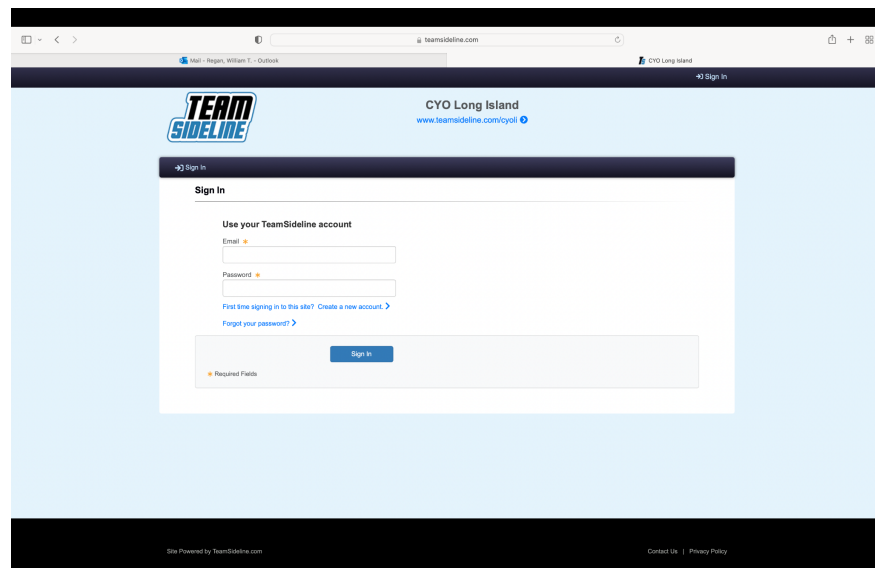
teamsideline.com

Mail - Regan, William T. - Outlook

CYO Long Island

Sign In

TEAM SIDELINE

CYO Long Island
www.teamsideline.com/cyoli

Sign In

Sign In

Use your TeamSideline account

Email *

Password *

First time signing in to this site? Create a new account.

Forgot your password?

Sign In

* Required Fields

Site Powered by TeamSideline.com

Contact Us | Privacy Policy